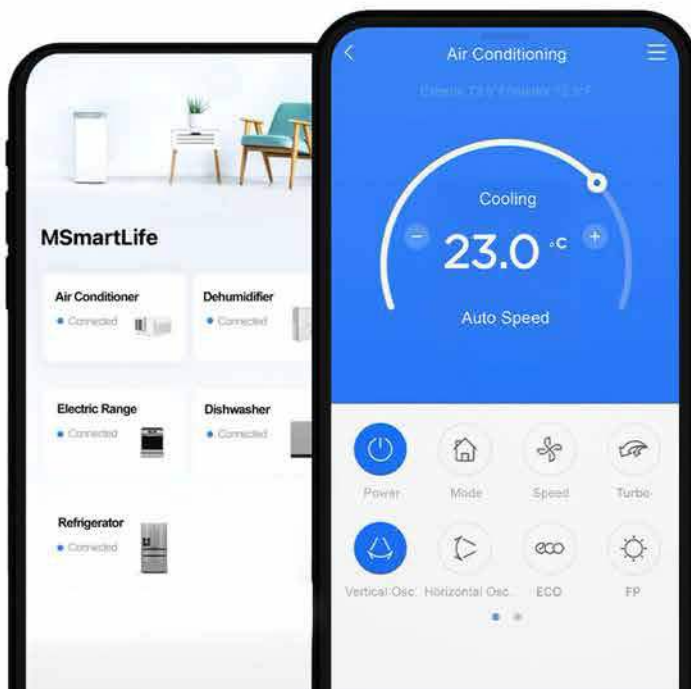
MSmartLife

Air Conditioner
Connected

Dehumidifier
Connected

Electric Range
Connected

Dishwasher
Connected

Refrigerator
Connected

Air Conditioning

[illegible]

Cooling

23.0 °C

Auto Speed

Power
Mode
Speed
Turbo

Vertical Osc.
Horizontal Osc.
ECO
FP